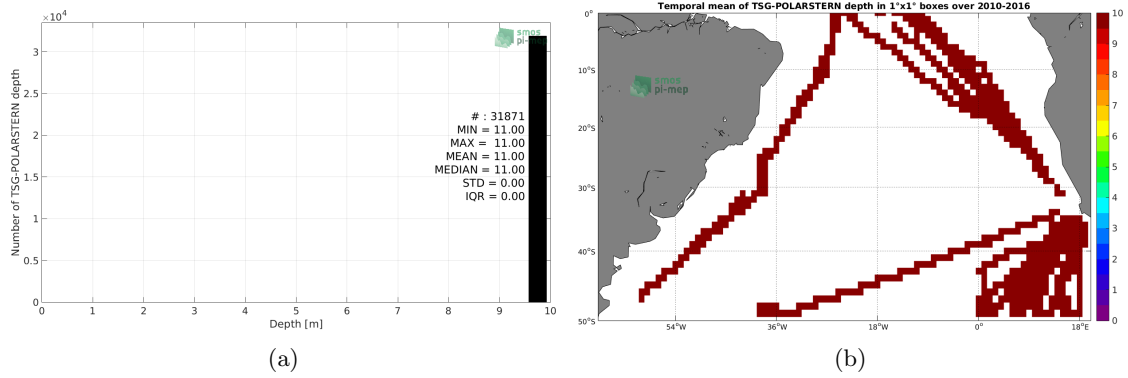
$\times 10^4$

3

2.5

2

1.5

1

0.5

0

Number of TSG-POLARSTERN depth

smos pi-mep

# : 31871
MIN = 11.00
MAX = 11.00
MEAN = 11.00
MEDIAN = 11.00
STD = 0.00
IQR = 0.00

0 1 2 3 4 5 6 7 8 9 10

Depth [m]

(a)

Temporal mean of TSG-POLARSTERN depth in 1°x1° boxes over 2010-2016

0°

10°S

20°S

30°S

40°S

50°S

smos pi-mep

54°W 36°W 18°W 0° 18°E

10
9
8
7
6
5
4
3
2
1
0

(b)